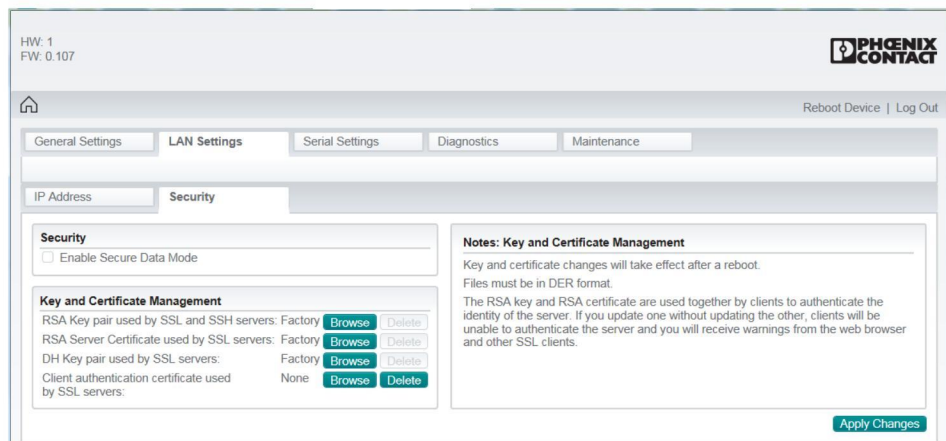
HW: 1
FW: 0.107

PHOENIX CONTACT

Reboot Device | Log Out

General Settings
LAN Settings
Serial Settings
Diagnostics
Maintenance

IP Address
Security

Security
Enable Secure Data Mode

Key and Certificate Management
RSA Key pair used by SSL and SSH servers: Factory Browse Delete
RSA Server Certificate used by SSL servers: Factory Browse Delete
DH Key pair used by SSL servers: Factory Browse Delete
Client authentication certificate used by SSL servers: None Browse Delete

Notes: Key and Certificate Management
Key and certificate changes will take effect after a reboot.
Files must be in DER format.
The RSA key and RSA certificate are used together by clients to authenticate the identity of the server. If you update one without updating the other, clients will be unable to authenticate the server and you will receive warnings from the web browser and other SSL clients.

Apply Changes